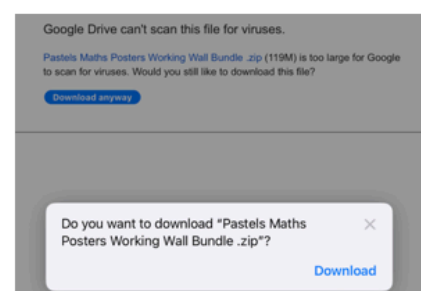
Google Drive can't scan this file for viruses.

Pastels Maths Posters Working Wall Bundle .zip (119M) is too large for Google to scan for viruses. Would you still like to download this file?

Download anyway

Do you want to download "Pastels Maths Posters Working Wall Bundle .zip"?

×

Download